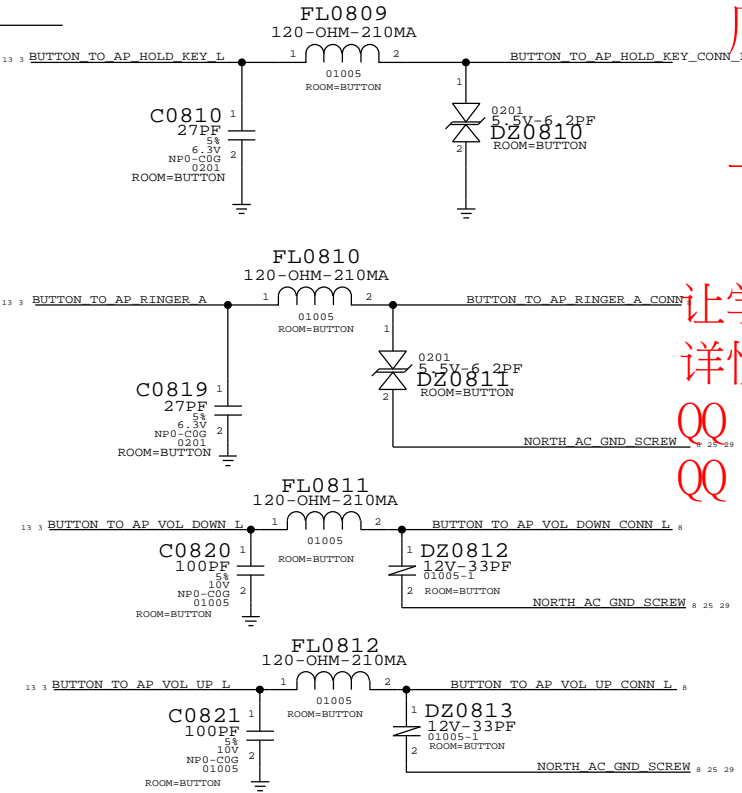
FL0809
120-OHM-210MA
13 3 BUTTON_TO_AP_HOLD_KEY_L 1 2 BUTTON_TO_AP_HOLD_KEY_CONN_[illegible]
01005
ROOM=BUTTON
C0810 1
27PF
5%
6.3V
NP0-C0G
0201
ROOM=BUTTON
2
1
0201
5.5V-6.2PF
DZ0810
ROOM=BUTTON
2

FL0810
120-OHM-210MA
13 3 BUTTON_TO_AP_RINGER_A 1 2 BUTTON_TO_AP_RINGER_A_CONN
01005
ROOM=BUTTON
1
0201
5.5V-6.2PF
DZ0811
ROOM=BUTTON
C0819 1
27PF
5%
6.3V
NP0-C0G
0201
ROOM=BUTTON
2
2
NORTH_AC_GND_SCREW 8 25 29

FL0811
120-OHM-210MA
13 3 BUTTON_TO_AP_VOL_DOWN_L 1 2 BUTTON_TO_AP_VOL_DOWN_CONN_L 8
01005
C0820 1
100PF
5%
10V
NP0-C0G
01005
ROOM=BUTTON
2
ROOM=BUTTON
1 DZ0812
12V-33PF
01005-1
2 ROOM=BUTTON
NORTH_AC_GND_SCREW 8 25 29

FL0812
120-OHM-210MA
13 3 BUTTON_TO_AP_VOL_UP_L 1 2 BUTTON_TO_AP_VOL_UP_CONN_L 8
01005
ROOM=BUTTON
C0821 1
100PF
5%
10V
NP0-C0G
01005
2
ROOM=BUTTON
1 DZ0813
12V-33PF
01005-1
ROOM=BUTTON
2
NORTH_AC_GND_SCREW 8 25 29

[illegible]
让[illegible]
详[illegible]
QQ
QQ